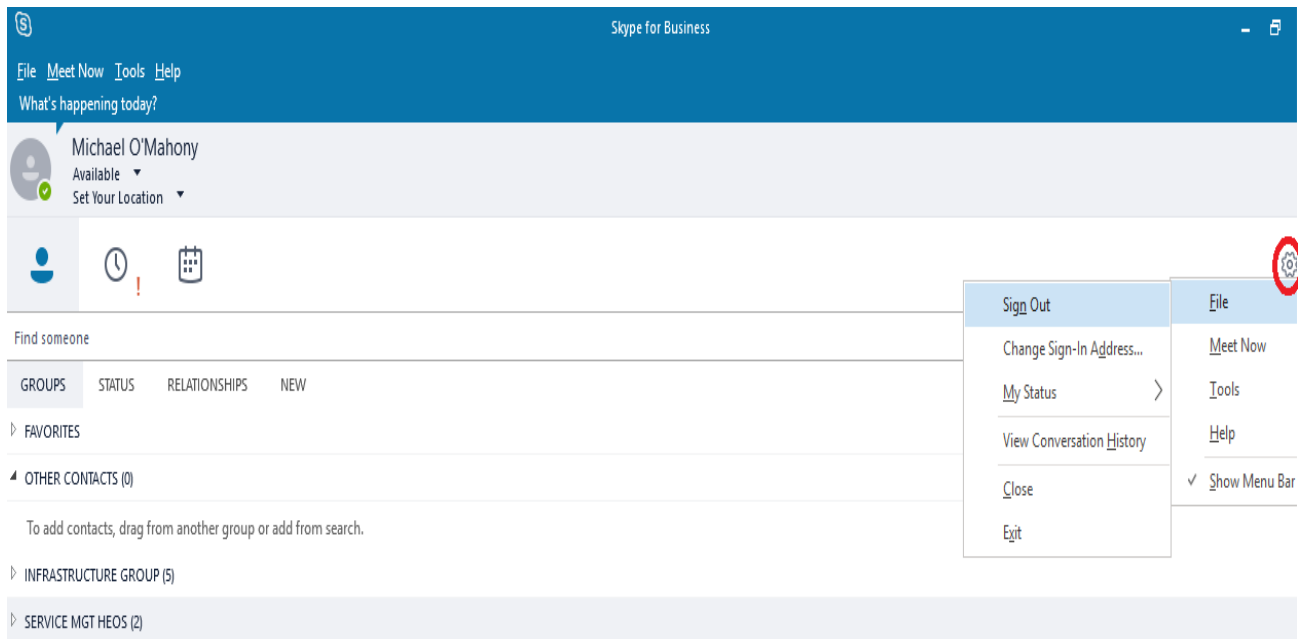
Skype for Business

File Meet Now Tools Help

What's happening today?

Michael O'Mahony
Available
Set Your Location

Find someone

GROUPS STATUS RELATIONSHIPS NEW

FAVORITES

OTHER CONTACTS (0)

To add contacts, drag from another group or add from search.

INFRASTRUCTURE GROUP (5)

SERVICE MGT HEOS (2)

Sign Out
Change Sign-In Address...
My Status
View Conversation History
Close
Exit

File
Meet Now
Tools
Help
✓ Show Menu Bar